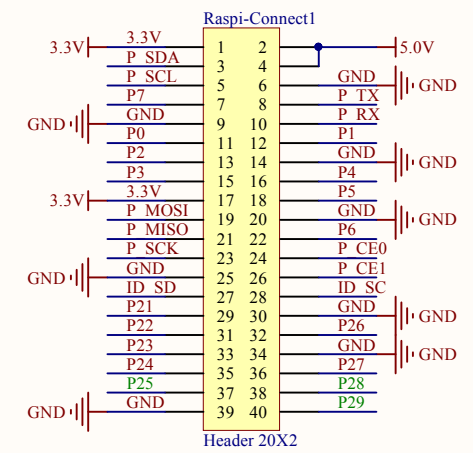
Raspi-Connect1

| | | | | |
|---|---|---|---|---|
| 3.3V | 3.3V | 1 | 2 | 5.0V |
| | P_SDA | 3 | 4 | |
| | P_SCL | 5 | 6 | GND GND |
| | P7 | 7 | 8 | P_TX |
| GND | GND | 9 | 10 | P_RX |
| | P0 | 11 | 12 | P1 |
| | P2 | 13 | 14 | GND GND |
| | P3 | 15 | 16 | P4 |
| 3.3V | 3.3V | 17 | 18 | P5 |
| | P_MOSI | 19 | 20 | GND GND |
| | P_MISO | 21 | 22 | P6 |
| | P_SCK | 23 | 24 | P_CE0 |
| GND | GND | 25 | 26 | P_CE1 |
| | ID_SD | 27 | 28 | ID_SC |
| | P21 | 29 | 30 | GND GND |
| | P22 | 31 | 32 | P26 |
| | P23 | 33 | 34 | GND GND |
| | P24 | 35 | 36 | P27 |
| | P25 | 37 | 38 | P28 |
| GND | GND | 39 | 40 | P29 |

Header 20X2